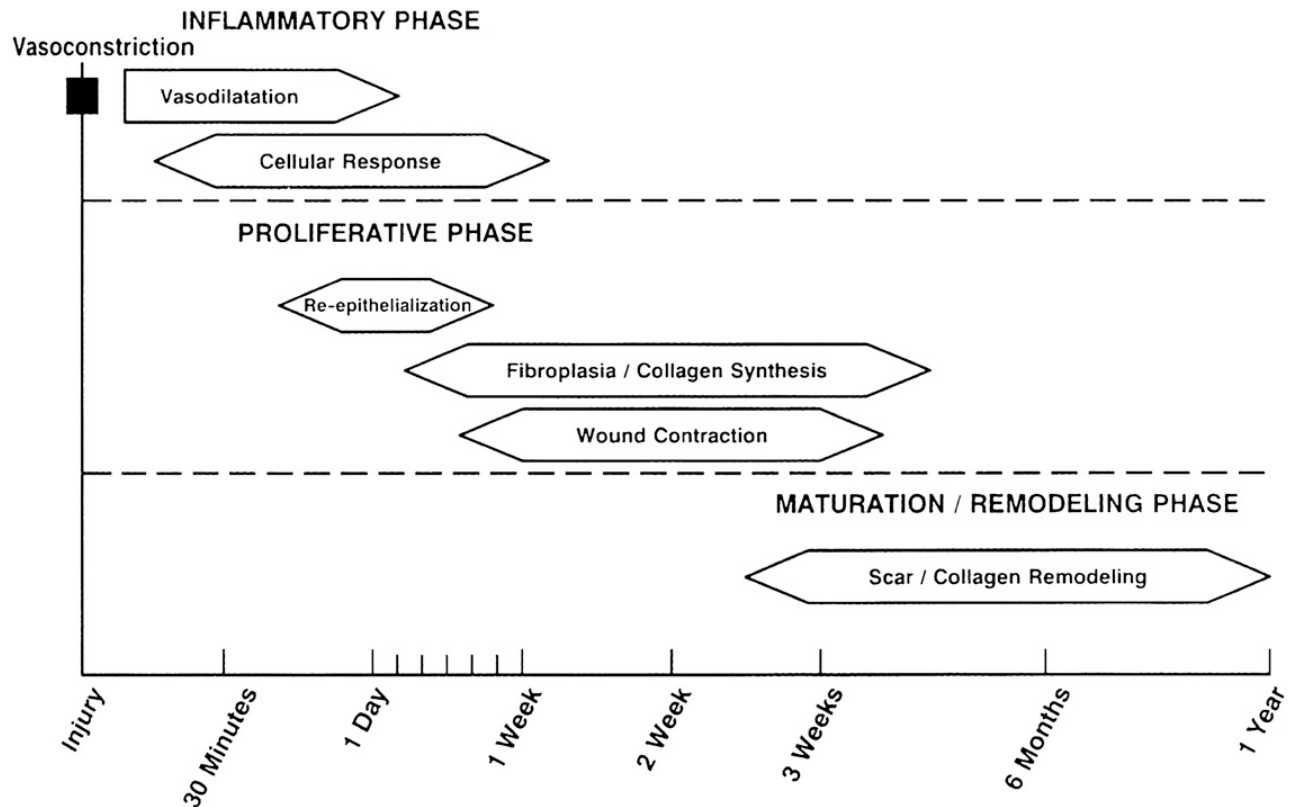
INFLAMMATORY PHASE

Vasoconstriction

Vasodilatation

Cellular Response

PROLIFERATIVE PHASE

Re-epithelialization

Fibroplasia / Collagen Synthesis

Wound Contraction

MATURATION / REMODELING PHASE

Scar / Collagen Remodeling

Injury

30 Minutes

1 Day

1 Week

2 Week

3 Weeks

6 Months

1 Year